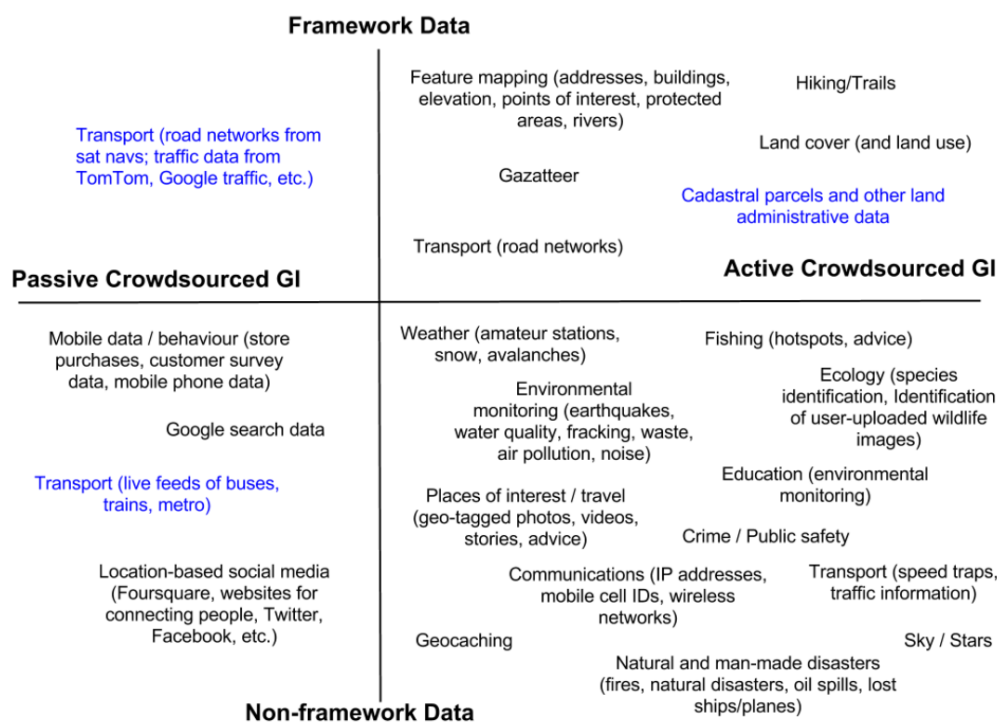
Framework Data

Transport (road networks from sat navs; traffic data from TomTom, Google traffic, etc.)

Feature mapping (addresses, buildings, elevation, points of interest, protected areas, rivers)

Hiking/Trails

Land cover (and land use)

Gazatteer

Cadastral parcels and other land administrative data

Transport (road networks)

Passive Crowdsourced GI

Active Crowdsourced GI

Mobile data / behaviour (store purchases, customer survey data, mobile phone data)

Google search data

Transport (live feeds of buses, trains, metro)

Location-based social media (Foursquare, websites for connecting people, Twitter, Facebook, etc.)

Weather (amateur stations, snow, avalanches)

Fishing (hotspots, advice)

Environmental monitoring (earthquakes, water quality, fracking, waste, air pollution, noise)

Ecology (species identification, Identification of user-uploaded wildlife images)

Education (environmental monitoring)

Places of interest / travel (geo-tagged photos, videos, stories, advice)

Crime / Public safety

Communications (IP addresses, mobile cell IDs, wireless networks)

Transport (speed traps, traffic information)

Geocaching

Sky / Stars

Natural and man-made disasters (fires, natural disasters, oil spills, lost ships/planes)

Non-framework Data